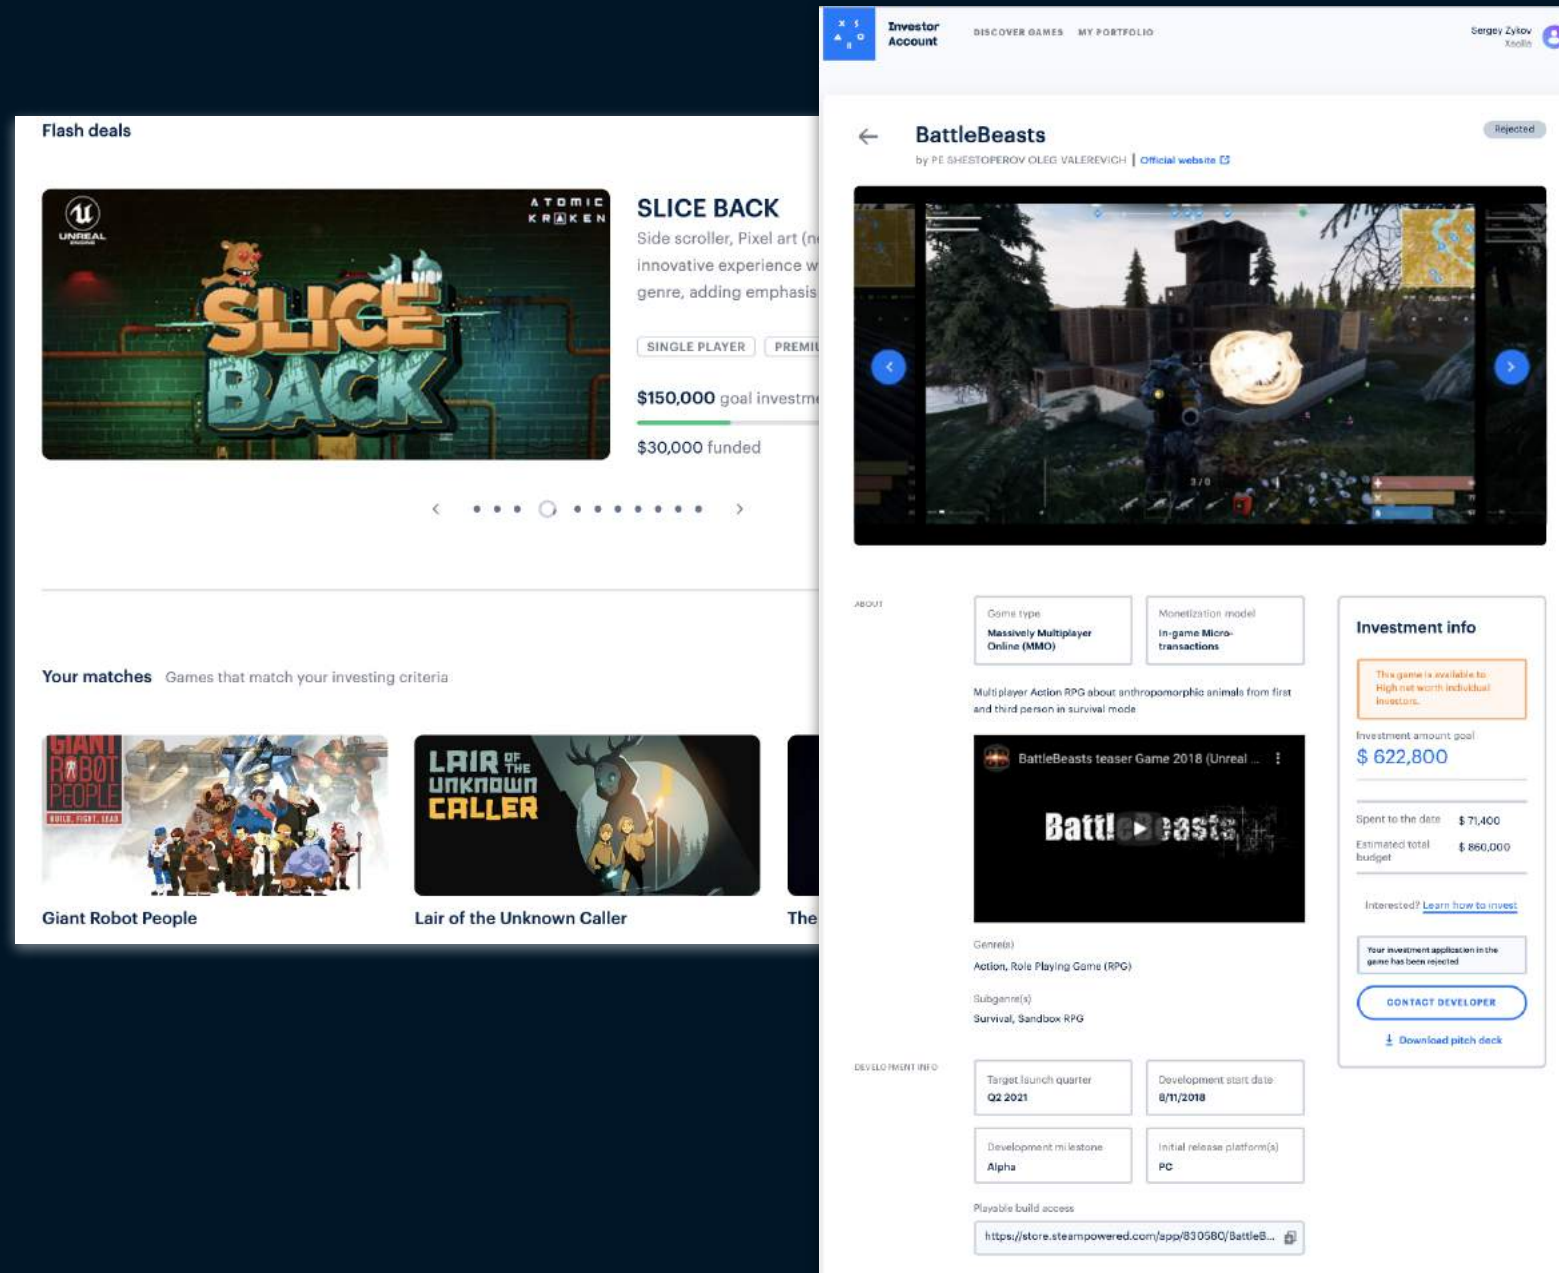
Flash deals

UNREAL ENGINE

ATOMIC KRAKEN

SLICE BACK

SLICE BACK

Side scroller, Pixel art (n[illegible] innovative experience w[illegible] genre, adding emphasis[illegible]

SINGLE PLAYER PREMI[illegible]

$150,000 goal investm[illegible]

$30,000 funded

Your matches Games that match your investing criteria

GIANT ROBOT PEOPLE BUILD. FIGHT. LEAD

Giant Robot People

LAIR OF THE UNKNOWN CALLER

Lair of the Unknown Caller

The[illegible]

Investor Account

DISCOVER GAMES MY PORTFOLIO

Sergey Zykov Xsolla

BattleBeasts

Rejected

by PE SHESTOPEROV OLEG VALEREVICH | Official website

ABOUT

Game type
Massively Multiplayer Online (MMO)

Monetization model
In-game Micro-transactions

Multiplayer Action RPG about anthropomorphic animals from first and third person in survival mode

BattleBeasts teaser Game 2018 (Unreal ...

BattleBeasts

Genre(s)
Action, Role Playing Game (RPG)

Subgenre(s)
Survival, Sandbox RPG

DEVELOPMENT INFO

Target launch quarter
Q2 2021

Development start date
8/11/2018

Development milestone
Alpha

Initial release platform(s)
PC

Playable build access
https://store.steampowered.com/app/830580/BattleB...

Investment info

This game is available to High net worth individual investors.

Investment amount goal
$ 622,800

Spent to the date $ 71,400

Estimated total budget $ 860,000

Interested? Learn how to invest

Your investment application in the game has been rejected

CONTACT DEVELOPER

Download pitch deck